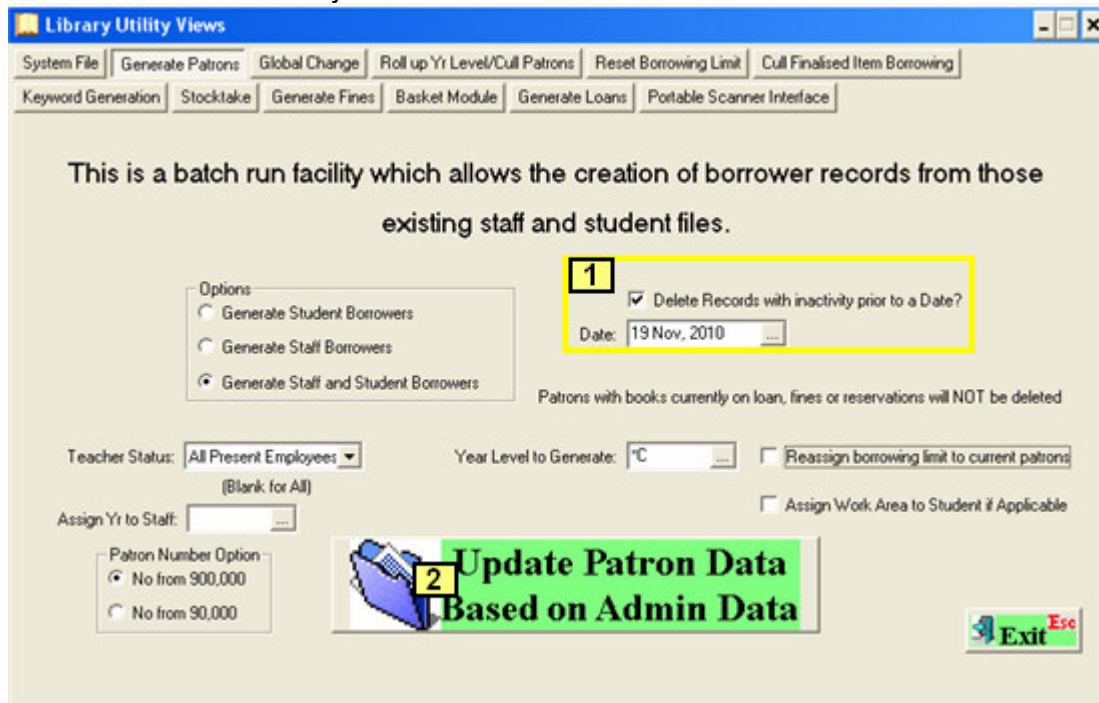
Library Utility Views

System File | Generate Patrons | Global Change | Roll up Yr Level/Cull Patrons | Reset Borrowing Limit | Cull Finalised Item Borrowing
Keyword Generation | Stocktake | Generate Fines | Basket Module | Generate Loans | Portable Scanner Interface

This is a batch run facility which allows the creation of borrower records from those existing staff and student files.

Options
Generate Student Borrowers
Generate Staff Borrowers
Generate Staff and Student Borrowers

1
Delete Records with inactivity prior to a Date?
Date: 19 Nov, 2010 ...

Patrons with books currently on loan, fines or reservations will NOT be deleted

Teacher Status: All Present Employees
(Blank for All)

Year Level to Generate: *C ...

Reassign borrowing limit to current patrons

Assign Work Area to Student if Applicable

Assign Yr to Staff: ...

Patron Number Option
No from 900,000
No from 90,000

2
Update Patron Data Based on Admin Data

Exit Esc